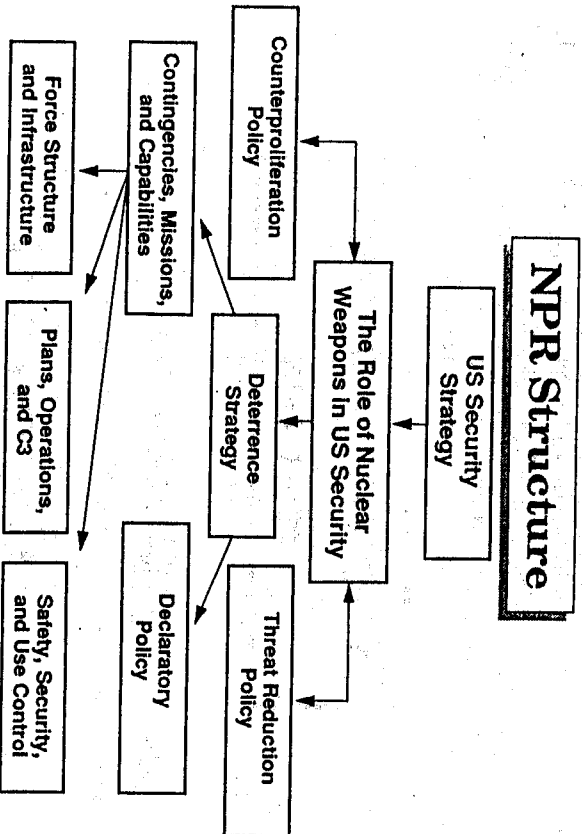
NPR Structure

US Security Strategy

The Role of Nuclear Weapons in US Security

Counterproliferation Policy

Threat Reduction Policy

Deterrence Strategy

Contingencies, Missions, and Capabilities

Declaratory Policy

Force Structure and Infrastructure

Plans, Operations, and C3

Safety, Security, and Use Control